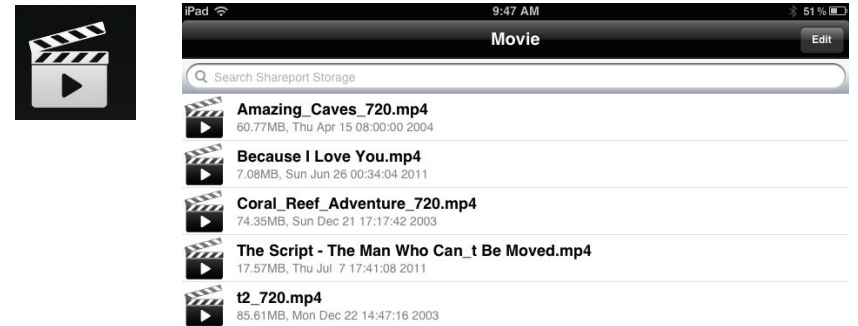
iPad
9:47 AM
51 %

Movie
Edit

Search Shareport Storage

Amazing_Caves_720.mp4
60.77MB, Thu Apr 15 08:00:00 2004

Because I Love You.mp4
7.08MB, Sun Jun 26 00:34:04 2011

Coral_Reef_Adventure_720.mp4
74.35MB, Sun Dec 21 17:17:42 2003

The Script - The Man Who Can_t Be Moved.mp4
17.57MB, Thu Jul 7 17:41:08 2011

t2_720.mp4
85.61MB, Mon Dec 22 14:47:16 2003